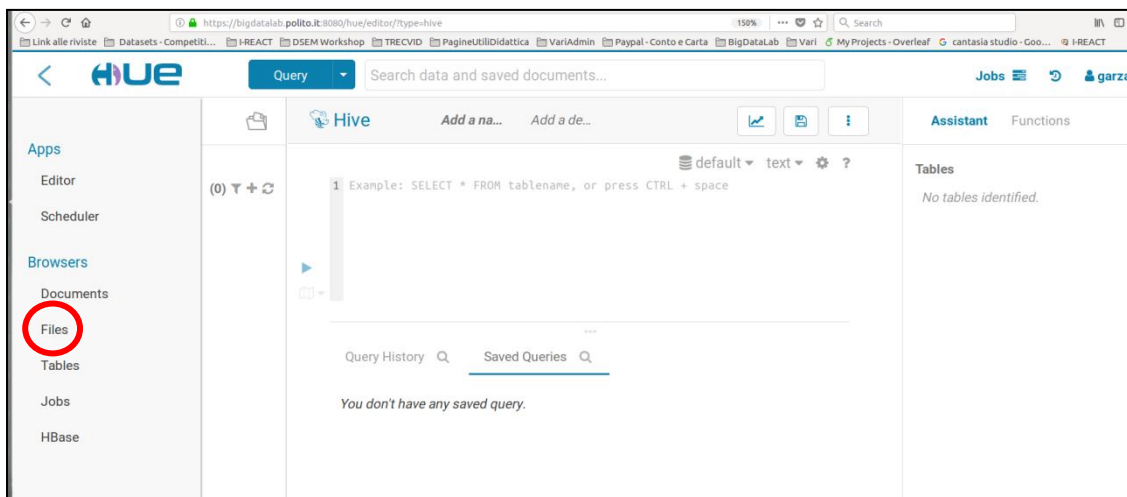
https://bigdatalab.polito.it:8080/hue/editor/?type=hive 150% ··· Search

Link alle riviste Datasets - Competiti... I-REACT DSEM Workshop TRECVID PagineUtiliDidattica VariAdmin Paypal - Conto e Carta BigDataLab Vari My Projects - Overleaf cantasia studio - Goo... I-REACT

HUE Query Search data and saved documents... Jobs garza

Apps
Editor
Scheduler

Browsers
Documents
Files
Tables
Jobs
HBase

(0)

Hive Add a na... Add a de...

default text ?

1 Example: SELECT * FROM tablename, or press CTRL + space

Query History Saved Queries

You don't have any saved query.

Assistant Functions

Tables
No tables identified.